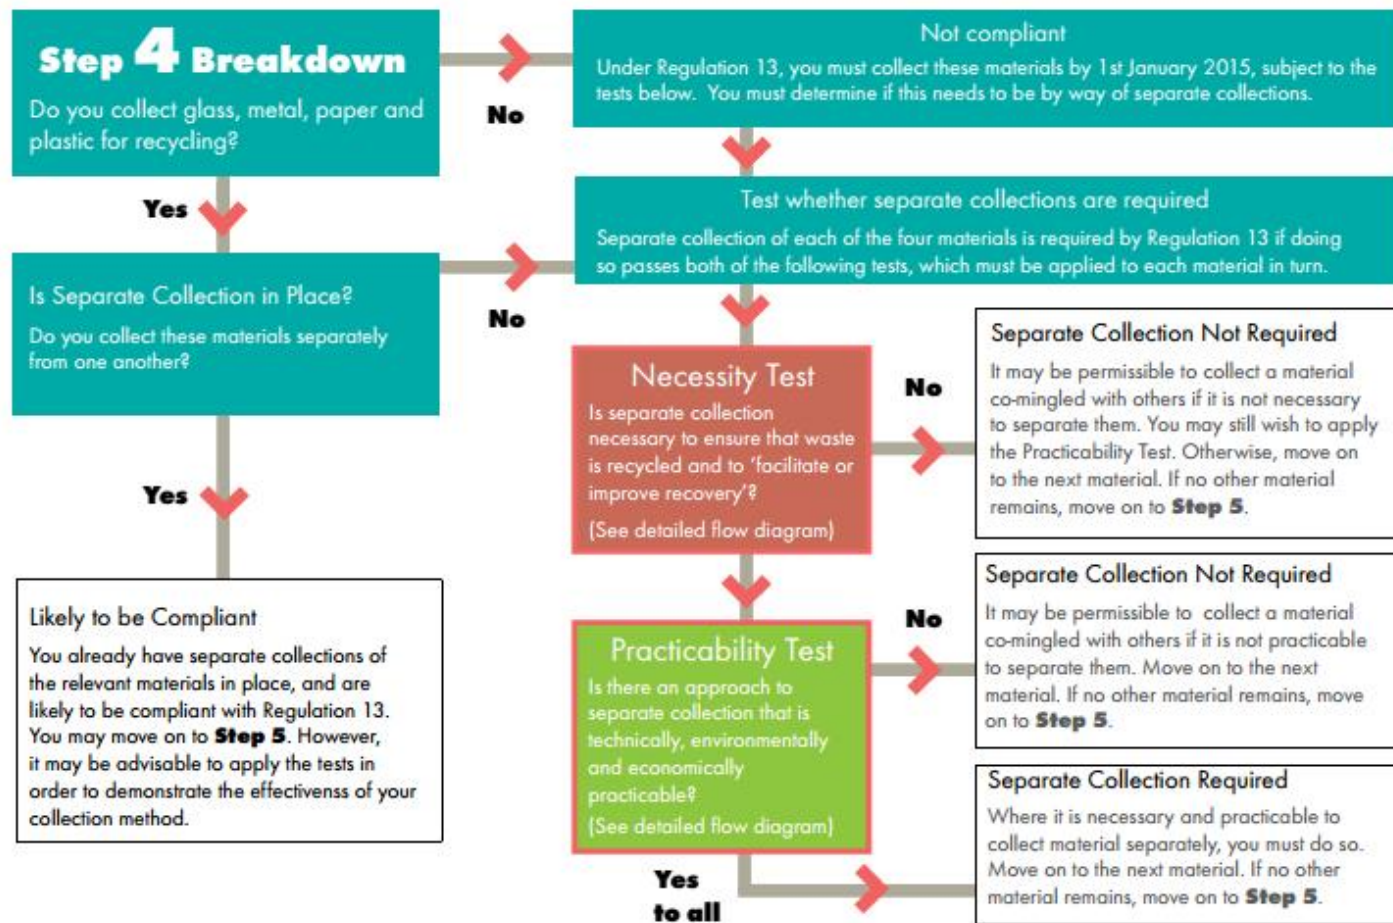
Step 4 Breakdown

Do you collect glass, metal, paper and plastic for recycling?

No

Not compliant

Under Regulation 13, you must collect these materials by 1st January 2015, subject to the tests below. You must determine if this needs to be by way of separate collections.

Yes

Test whether separate collections are required

Separate collection of each of the four materials is required by Regulation 13 if doing so passes both of the following tests, which must be applied to each material in turn.

Is Separate Collection in Place?

Do you collect these materials separately from one another?

No

Necessity Test

Is separate collection necessary to ensure that waste is recycled and to 'facilitate or improve recovery'?

(See detailed flow diagram)

No

Separate Collection Not Required

It may be permissible to collect a material co-mingled with others if it is not necessary to separate them. You may still wish to apply the Practicability Test. Otherwise, move on to the next material. If no other material remains, move on to Step 5.

Yes

Likely to be Compliant

You already have separate collections of the relevant materials in place, and are likely to be compliant with Regulation 13. You may move on to Step 5. However, it may be advisable to apply the tests in order to demonstrate the effectivenss of your collection method.

Practicability Test

Is there an approach to separate collection that is technically, environmentally and economically practicable?

(See detailed flow diagram)

No

Separate Collection Not Required

It may be permissible to collect a material co-mingled with others if it is not practicable to separate them. Move on to the next material. If no other material remains, move on to Step 5.

Yes to all

Separate Collection Required

Where it is necessary and practicable to collect material separately, you must do so. Move on to the next material. If no other material remains, move on to Step 5.